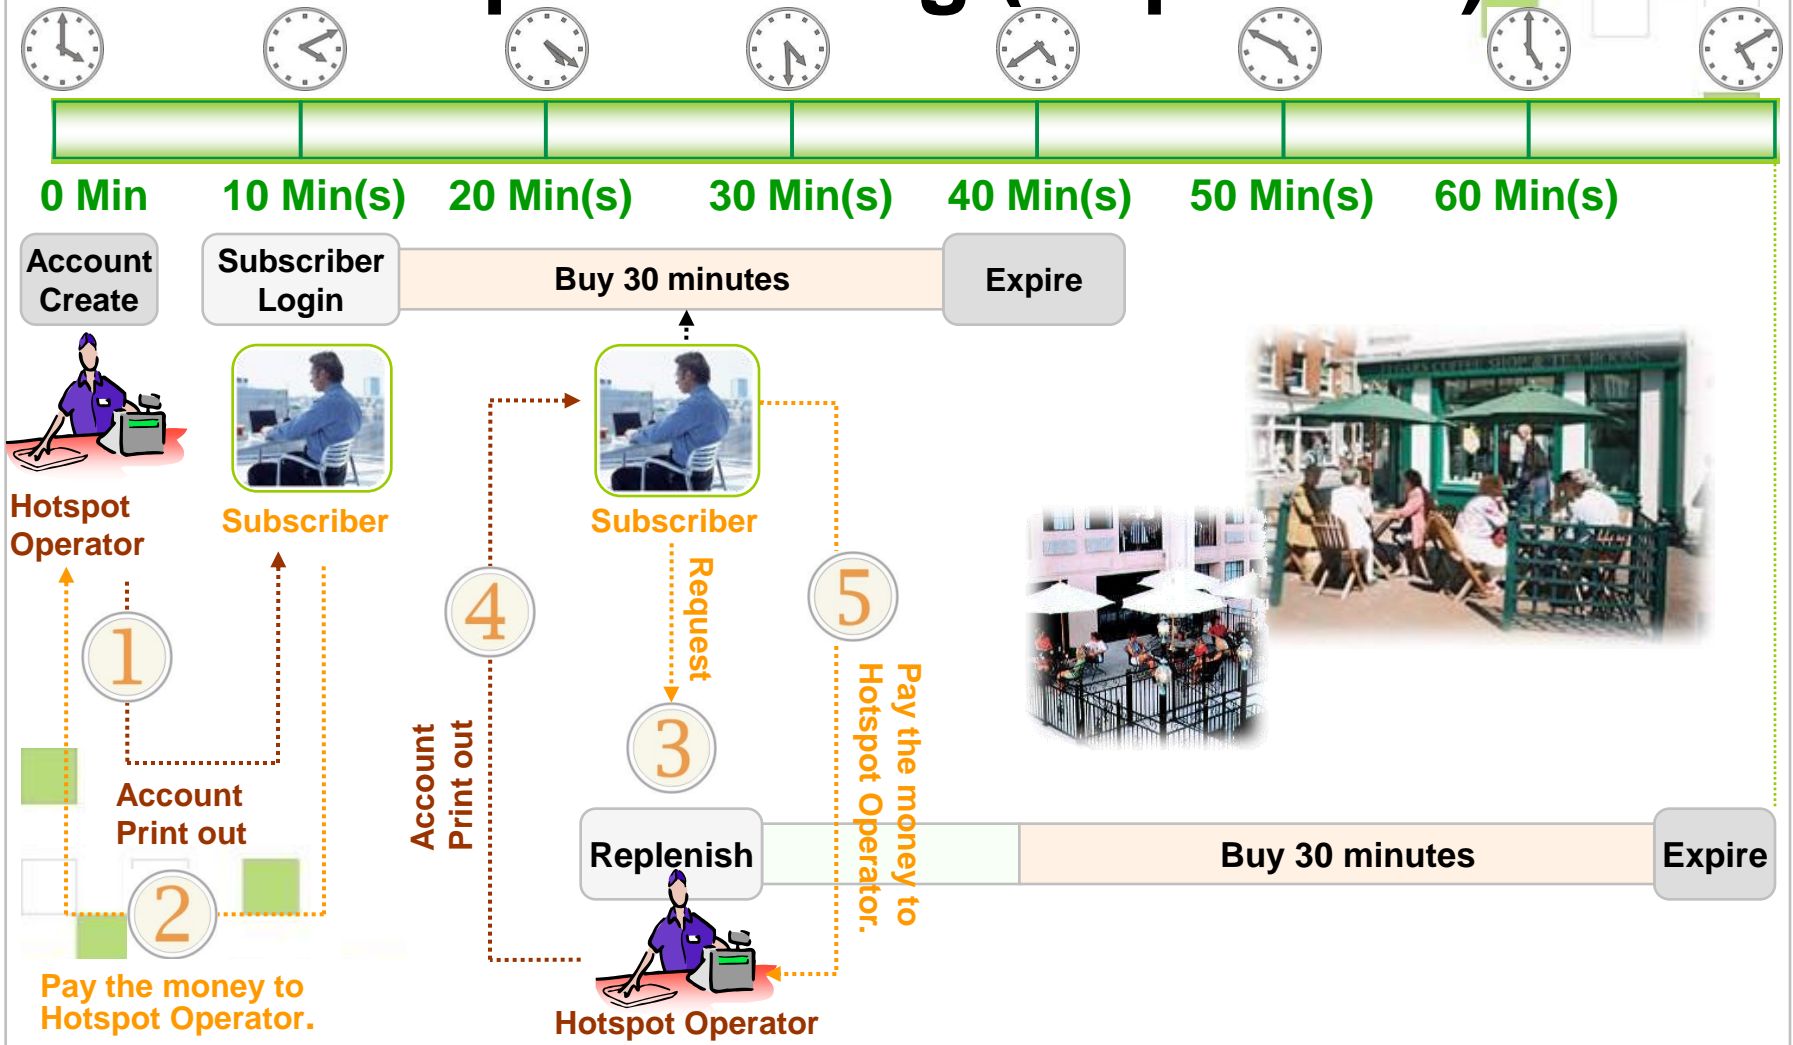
0 Min 10 Min(s) 20 Min(s) 30 Min(s) 40 Min(s) 50 Min(s) 60 Min(s)

Account Create

Subscriber Login

Buy 30 minutes

Expire

Hotspot Operator

Subscriber

Subscriber

Request

1

Account Print out

2

Pay the money to Hotspot Operator.

4

Account Print out

3

5

Pay the money to Hotspot Operator.

Replenish

Buy 30 minutes

Expire

Hotspot Operator